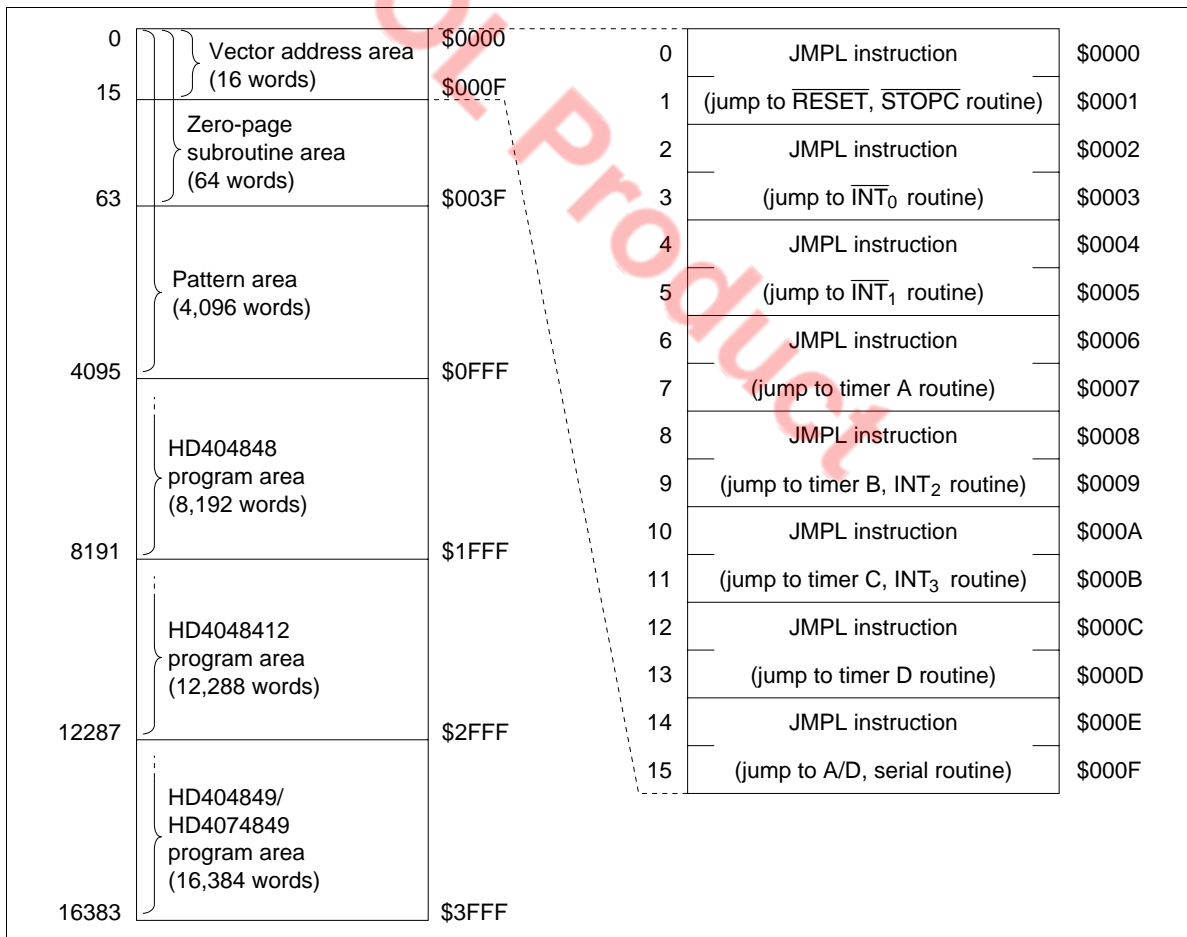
0 Vector address area (16 words) $0000
15 $000F
Zero-page subroutine area (64 words)
63 $003F
Pattern area (4,096 words)
4095 $0FFF
HD404848 program area (8,192 words)
8191 $1FFF
HD4048412 program area (12,288 words)
12287 $2FFF
HD404849/ HD4074849 program area (16,384 words)
16383 $3FFF

| | | |
|---|---|---|
| 0 | JMPL instruction | $0000 |
| 1 | (jump to $\overline{RESET}$, $\overline{STOPC}$ routine) | $0001 |
| 2 | JMPL instruction | $0002 |
| 3 | (jump to $\overline{INT_0}$ routine) | $0003 |
| 4 | JMPL instruction | $0004 |
| 5 | (jump to $\overline{INT_1}$ routine) | $0005 |
| 6 | JMPL instruction | $0006 |
| 7 | (jump to timer A routine) | $0007 |
| 8 | JMPL instruction | $0008 |
| 9 | (jump to timer B, $INT_2$ routine) | $0009 |
| 10 | JMPL instruction | $000A |
| 11 | (jump to timer C, $INT_3$ routine) | $000B |
| 12 | JMPL instruction | $000C |
| 13 | (jump to timer D routine) | $000D |
| 14 | JMPL instruction | $000E |
| 15 | (jump to A/D, serial routine) | $000F |

Product